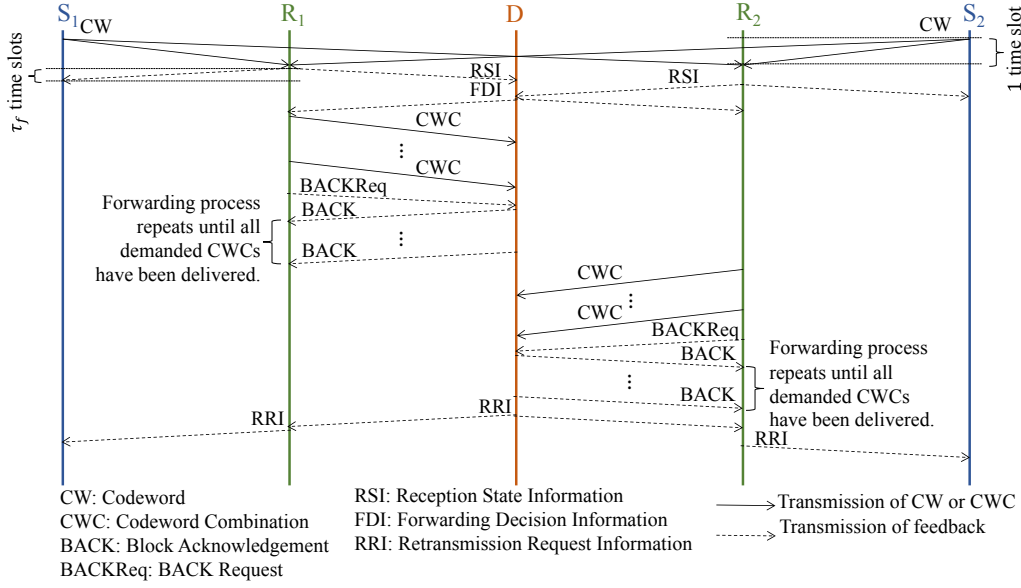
$S_1$ CW
$R_1$
D
$R_2$
CW $S_2$
1 time slot
$\tau_f$ time slots
RSI
RSI
FDI
CWC
⋮
CWC
BACKReq
BACK
⋮
BACK
Forwarding process repeats until all demanded CWCs have been delivered.
CWC
⋮
CWC
BACKReq
BACK
⋮
BACK
Forwarding process repeats until all demanded CWCs have been delivered.
RRI
RRI
RRI

CW: Codeword
CWC: Codeword Combination
BACK: Block Acknowledgement
BACKReq: BACK Request

RSI: Reception State Information
FDI: Forwarding Decision Information
RRI: Retransmission Request Information

Transmission of CW or CWC
Transmission of feedback